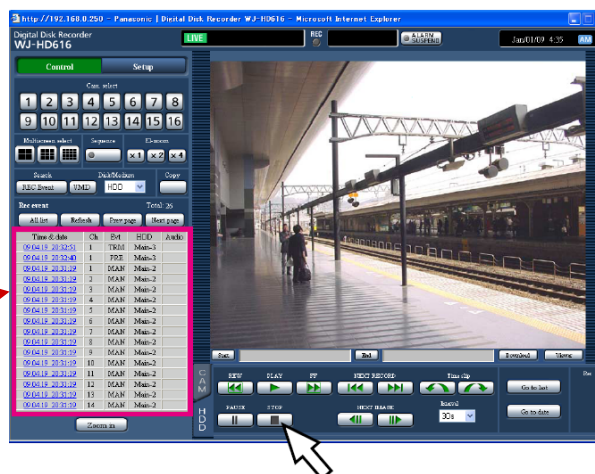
http://192.168.0.250 - Panasonic | Digital Disk Recorder WJ-HD616 - Microsoft Internet Explorer

Digital Disk Recorder
WJ-HD616

LIVE

REC

ALARM SUSPEND

Jan/01/09 4:35 AM

Control

Setup

Cam. select

1 2 3 4 5 6 7 8
9 10 11 12 13 14 15 16

Multiscreen select

Sequence

El-zoom

×1 ×2 ×4

Search

Disk/Medium

Copy

REC Event

VMD

HDD

Rec event

Total: 26

All list

Refresh

Prev page

Next page

| Time & date | Ch | Evt | HDD | Audio |
|---|---|---|---|---|
| 09-04-19 20:32:51 | 1 | TRM | Main-3 | |
| 09-04-19 20:32:40 | 1 | PRE | Main-3 | |
| 09-04-19 20:31:39 | 1 | MAN | Main-2 | |
| 09-04-19 20:31:39 | 2 | MAN | Main-2 | |
| 09-04-19 20:31:39 | 3 | MAN | Main-2 | |
| 09-04-19 20:31:39 | 4 | MAN | Main-2 | |
| 09-04-19 20:31:39 | 5 | MAN | Main-2 | |
| 09-04-19 20:31:39 | 6 | MAN | Main-2 | |
| 09-04-19 20:31:39 | 7 | MAN | Main-2 | |
| 09-04-19 20:31:39 | 8 | MAN | Main-2 | |
| 09-04-19 20:31:39 | 9 | MAN | Main-2 | |
| 09-04-19 20:31:39 | 10 | MAN | Main-2 | |
| 09-04-19 20:31:39 | 11 | MAN | Main-2 | |
| 09-04-19 20:31:39 | 12 | MAN | Main-2 | |
| 09-04-19 20:31:39 | 13 | MAN | Main-2 | |
| 09-04-19 20:31:39 | 14 | MAN | Main-2 | |

Zoom in

Start

End

Download

Viewer

CAM

HDD

REW

PLAY

FF

NEXT RECORD

Time skip

Go to last

PAUSE

STOP

NEXT IMAGE

Interval

30s

Go to date